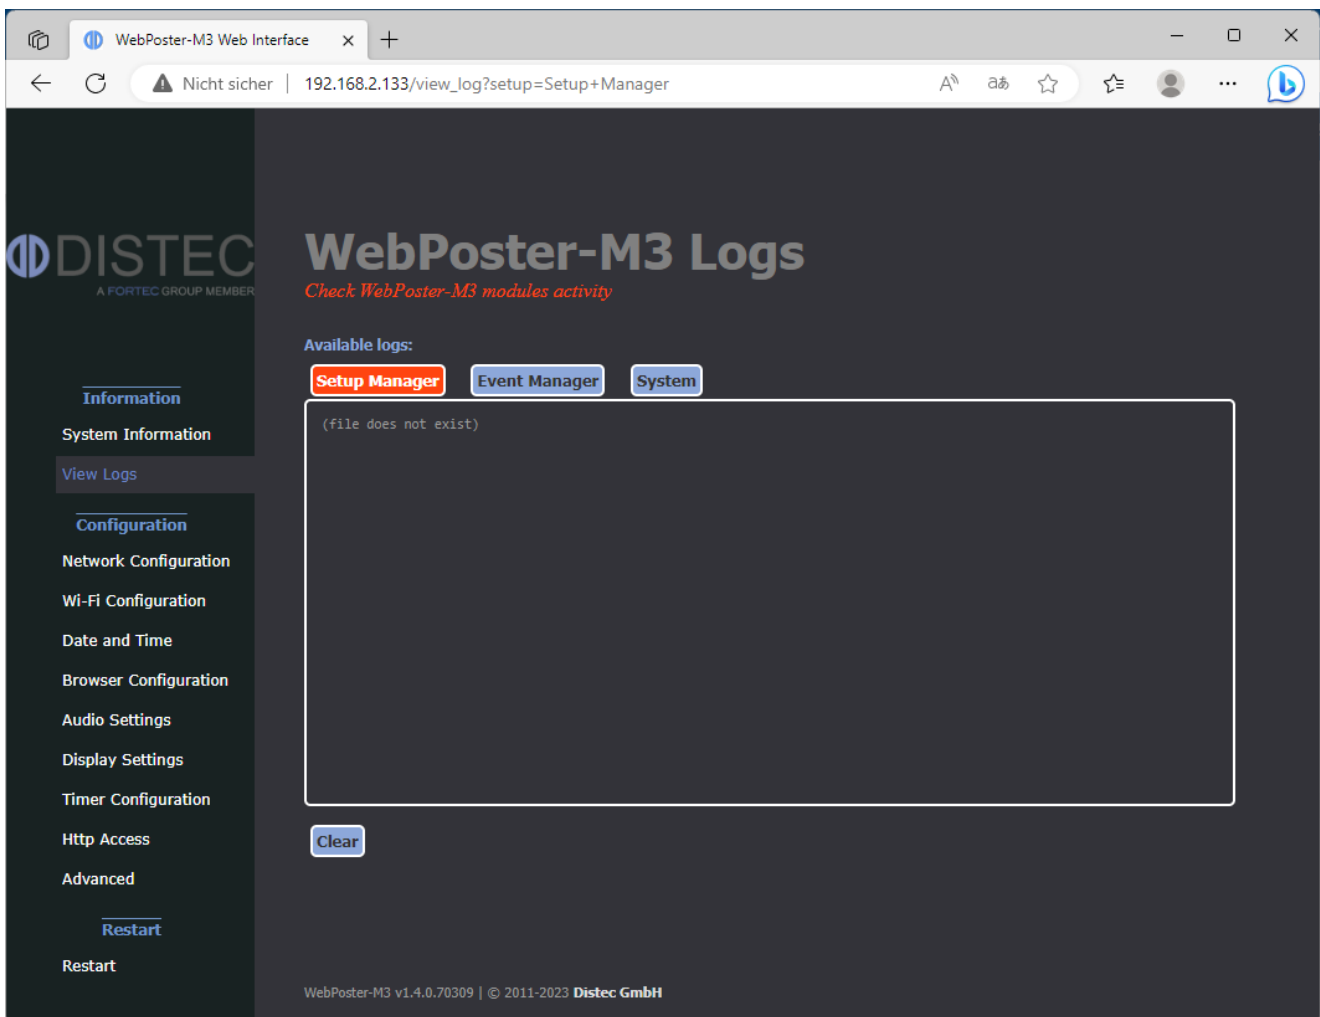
WebPoster-M3 Web Interface

Nicht sicher | 192.168.2.133/view_log?setup=Setup+Manager

DISTEC
A FORTEC GROUP MEMBER

WebPoster-M3 Logs
Check WebPoster-M3 modules activity

Information
System Information
View Logs

Configuration
Network Configuration
Wi-Fi Configuration
Date and Time
Browser Configuration
Audio Settings
Display Settings
Timer Configuration
Http Access
Advanced

Restart
Restart

Available logs:

Setup Manager | Event Manager | System

(file does not exist)

Clear

WebPoster-M3 v1.4.0.70309 | © 2011-2023 Distec GmbH